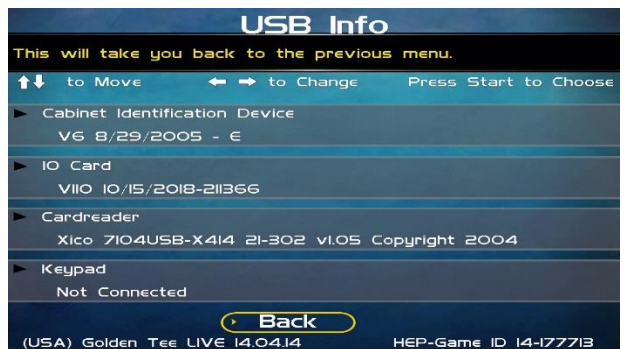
USB Info

This will take you back to the previous menu.

↑↓ to Move ← → to Change Press Start to Choose

Cabinet Identification Device

V6 8/29/2005 - E

IO Card

V110 10/15/2018-211366

Cardreader

Xico 7104USB-X414 21-302 v1.05 Copyright 2004

Keypad

Not Connected

Back

(USA) Golden Tee LIVE 14.04.14 HEP-Game ID 14-177713